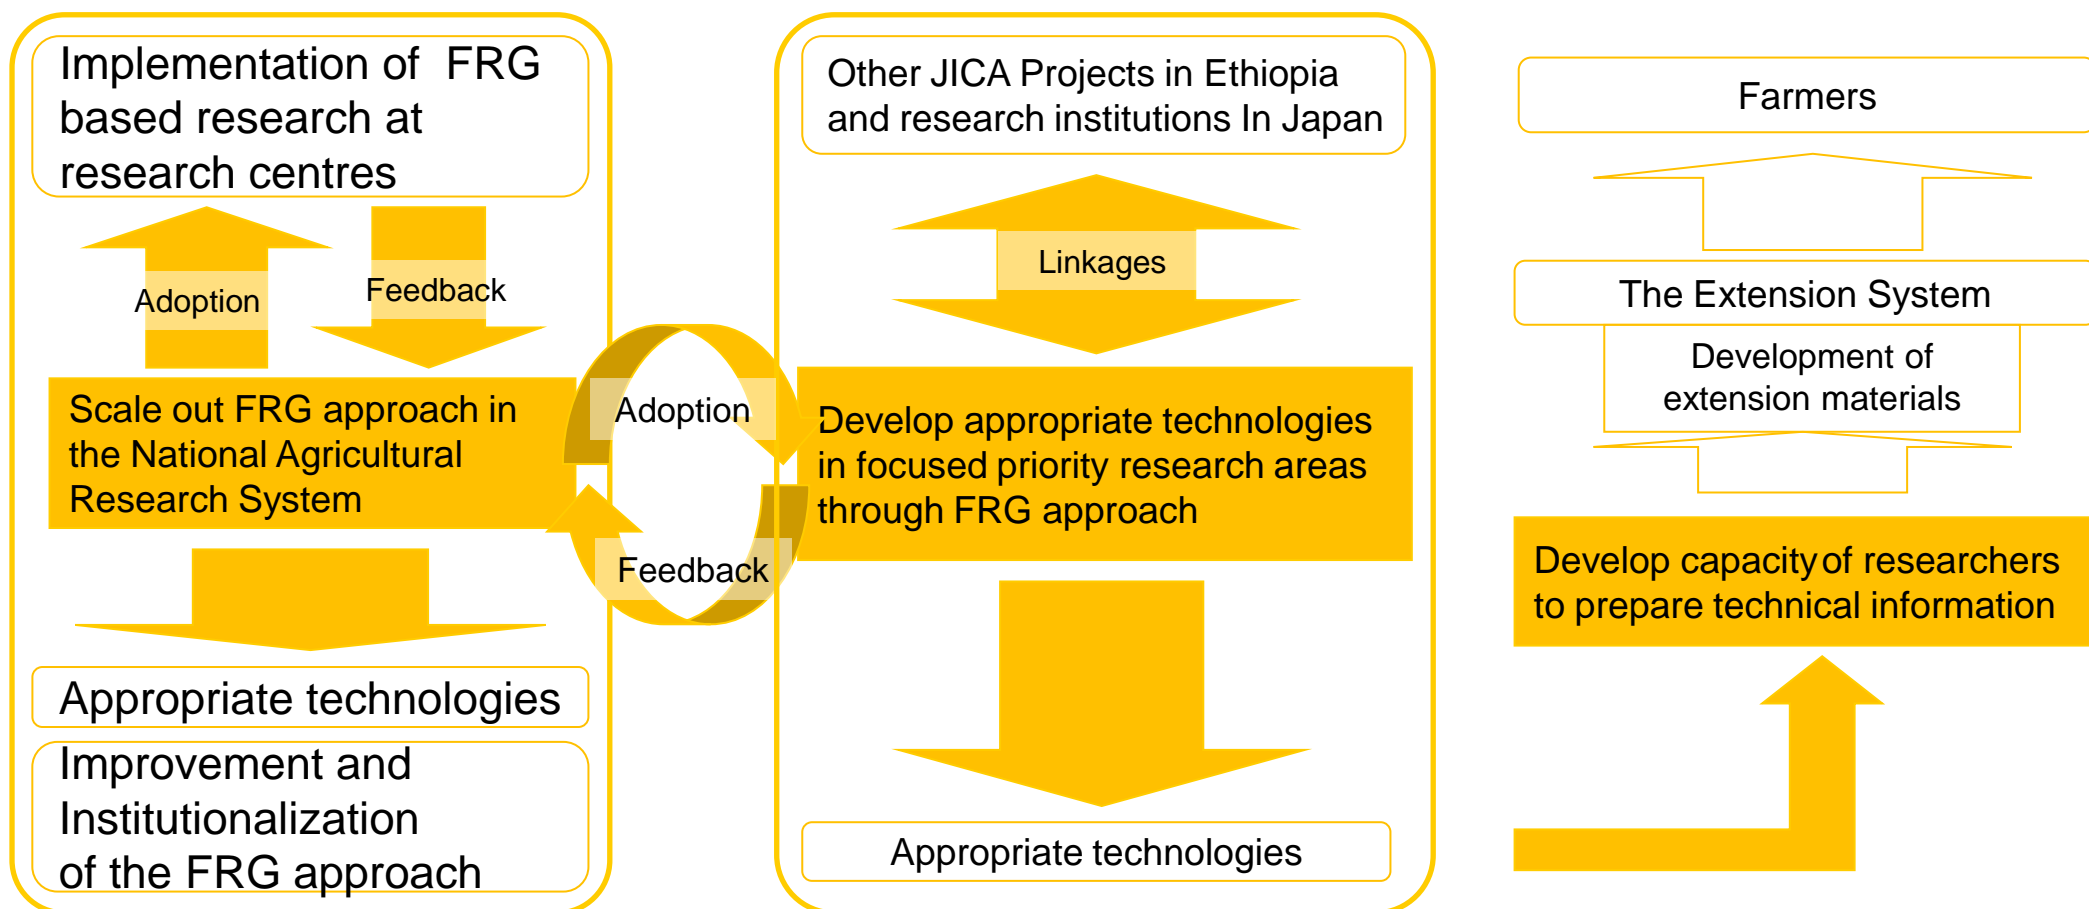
Implementation of FRG based research at research centres

Adoption

Feedback

Scale out FRG approach in the National Agricultural Research System

Appropriate technologies

Improvement and Institutionalization of the FRG approach

Adoption

Feedback

Other JICA Projects in Ethiopia and research institutions In Japan

Linkages

Develop appropriate technologies in focused priority research areas through FRG approach

Appropriate technologies

Farmers

The Extension System

Development of extension materials

Develop capacity of researchers to prepare technical information